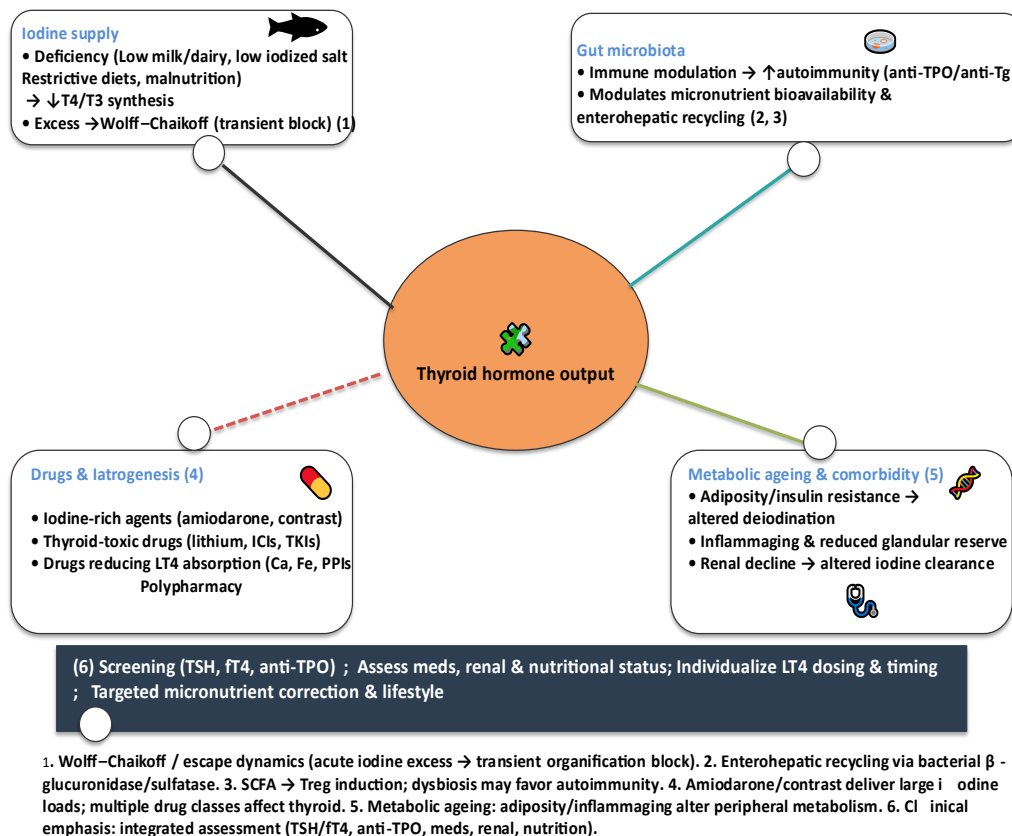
Iodine supply
• Deficiency (Low milk/dairy, low iodized salt Restrictive diets, malnutrition)
→ ↓T4/T3 synthesis
• Excess →Wolff–Chaikoff (transient block) (1)

Gut microbiota
• Immune modulation → ↑autoimmunity (anti-TPO/anti-Tg
• Modulates micronutrient bioavailability & enterohepatic recycling (2, 3)

Thyroid hormone output

Drugs & Iatrogenesis (4)
• Iodine-rich agents (amiodarone, contrast)
• Thyroid-toxic drugs (lithium, ICIs, TKIs)
• Drugs reducing LT4 absorption (Ca, Fe, PPIs
Polypharmacy

Metabolic ageing & comorbidity (5)
• Adiposity/insulin resistance → altered deiodination
• Inflammaging & reduced glandular reserve
• Renal decline → altered iodine clearance

(6) Screening (TSH, fT4, anti-TPO) ; Assess meds, renal & nutritional status; Individualize LT4 dosing & timing ; Targeted micronutrient correction & lifestyle

1. Wolff–Chaikoff / escape dynamics (acute iodine excess → transient organification block). 2. Enterohepatic recycling via bacterial β -glucuronidase/sulfatase. 3. SCFA → Treg induction; dysbiosis may favor autoimmunity. 4. Amiodarone/contrast deliver large i odine loads; multiple drug classes affect thyroid. 5. Metabolic ageing: adiposity/inflammaging alter peripheral metabolism. 6. Cl inical emphasis: integrated assessment (TSH/fT4, anti-TPO, meds, renal, nutrition).